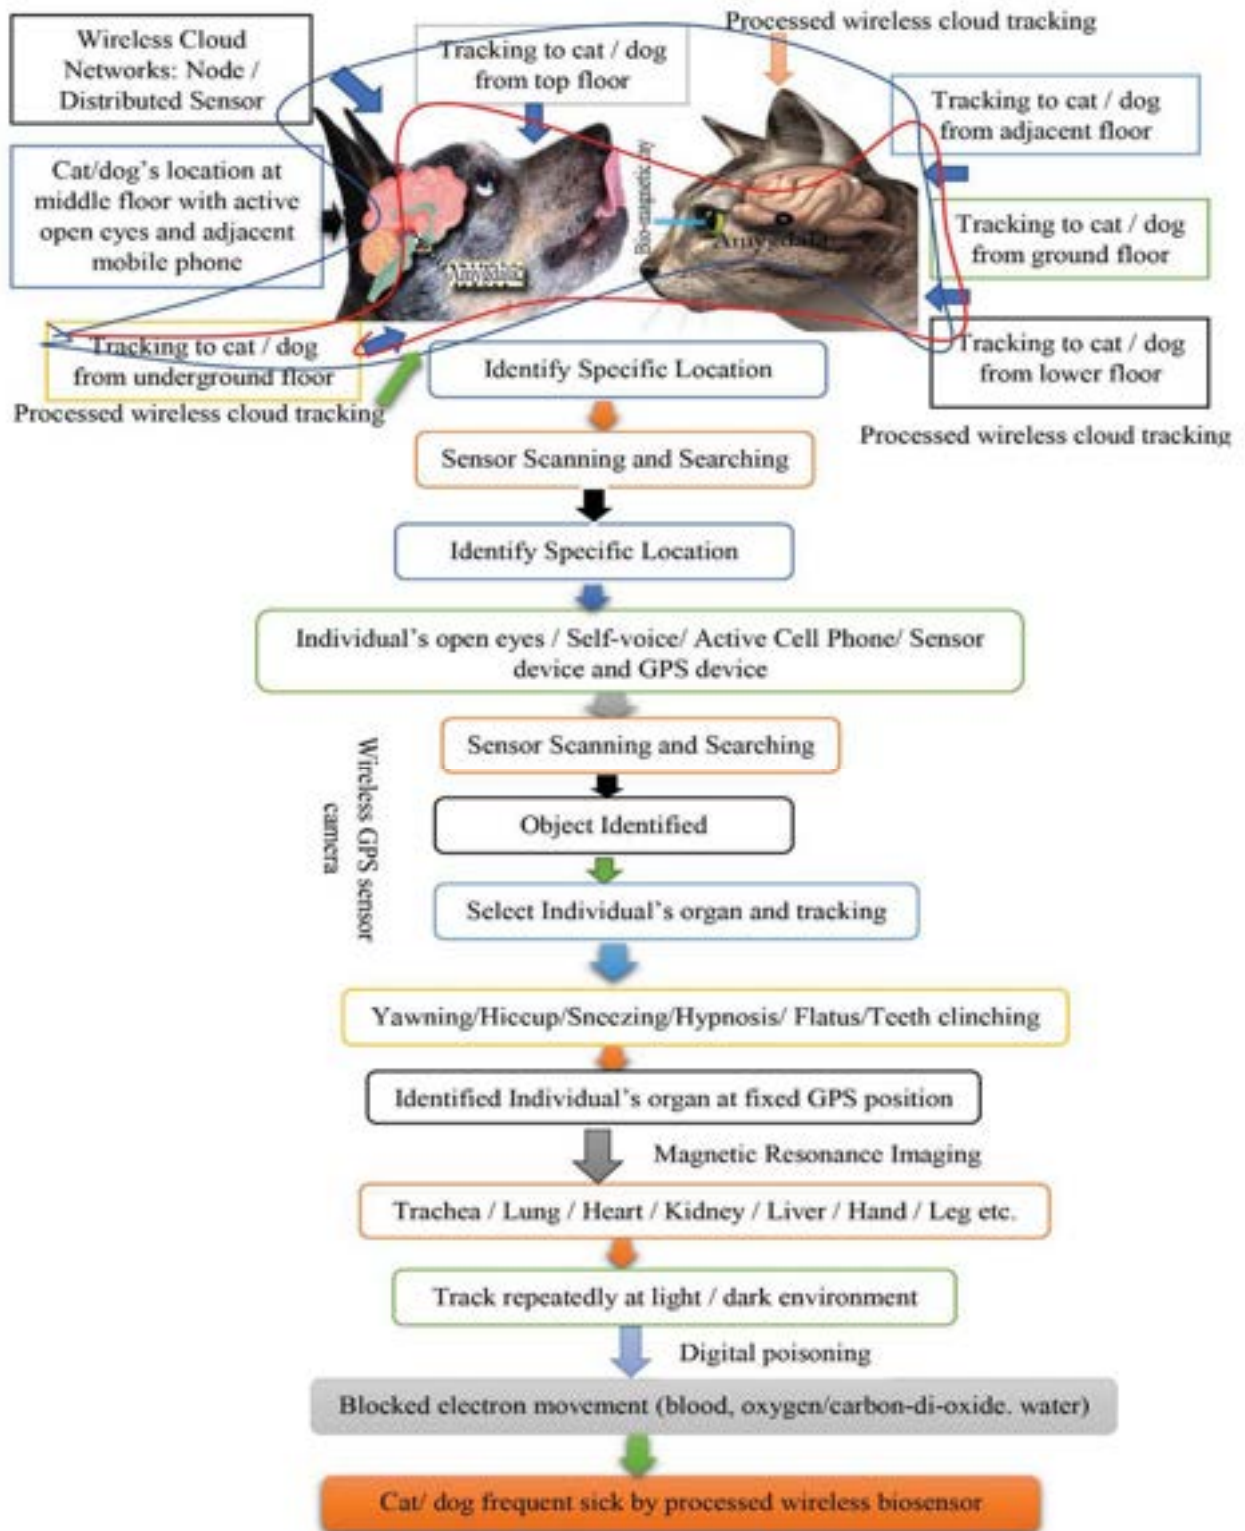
Wireless Cloud Networks: Node / Distributed Sensor

Tracking to cat / dog from top floor

Processed wireless cloud tracking

Tracking to cat / dog from adjacent floor

Cat/dog's location at middle floor with active open eyes and adjacent mobile phone

Amygdala

Bio-magnetic ray

Amygdala

Tracking to cat / dog from ground floor

Tracking to cat / dog from underground floor

Tracking to cat / dog from lower floor

Processed wireless cloud tracking

Identify Specific Location

Processed wireless cloud tracking

Sensor Scanning and Searching

Identify Specific Location

Individual's open eyes / Self-voice/ Active Cell Phone/ Sensor device and GPS device

Wireless GPS sensor camera

Sensor Scanning and Searching

Object Identified

Select Individual's organ and tracking

Yawning/Hiccup/Sneezing/Hypnosis/ Flatus/Teeth clinching

Identified Individual's organ at fixed GPS position

Magnetic Resonance Imaging

Trachea / Lung / Heart / Kidney / Liver / Hand / Leg etc.

Track repeatedly at light / dark environment

Digital poisoning

Blocked electron movement (blood, oxygen/carbon-di-oxide. water)

Cat/ dog frequent sick by processed wireless biosensor